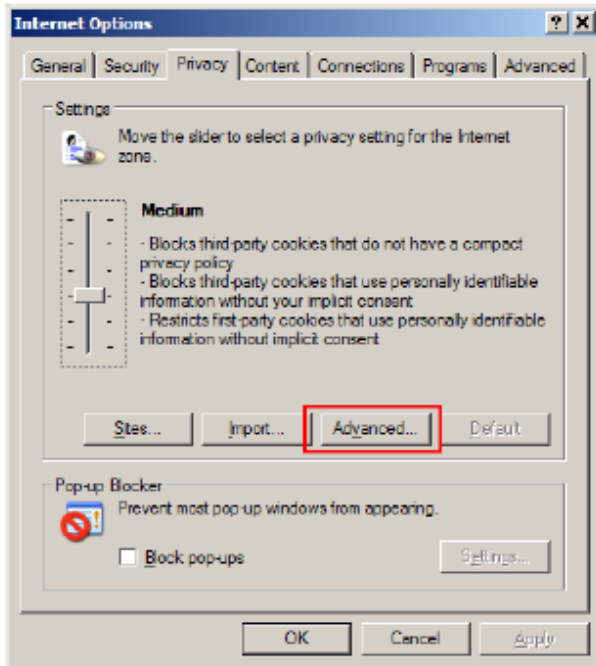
Internet Options

? X

General | Security | Privacy | Content | Connections | Programs | Advanced

Settings

Move the slider to select a privacy setting for the Internet zone.

Medium

- Blocks third-party cookies that do not have a compact privacy policy
- Blocks third-party cookies that use personally identifiable information without your implicit consent
- Restricts first-party cookies that use personally identifiable information without implicit consent

Sites... | Import... | Advanced... | Default

Pop-up Blocker

Prevent most pop-up windows from appearing.

Block pop-ups

Settings...

OK | Cancel | Apply